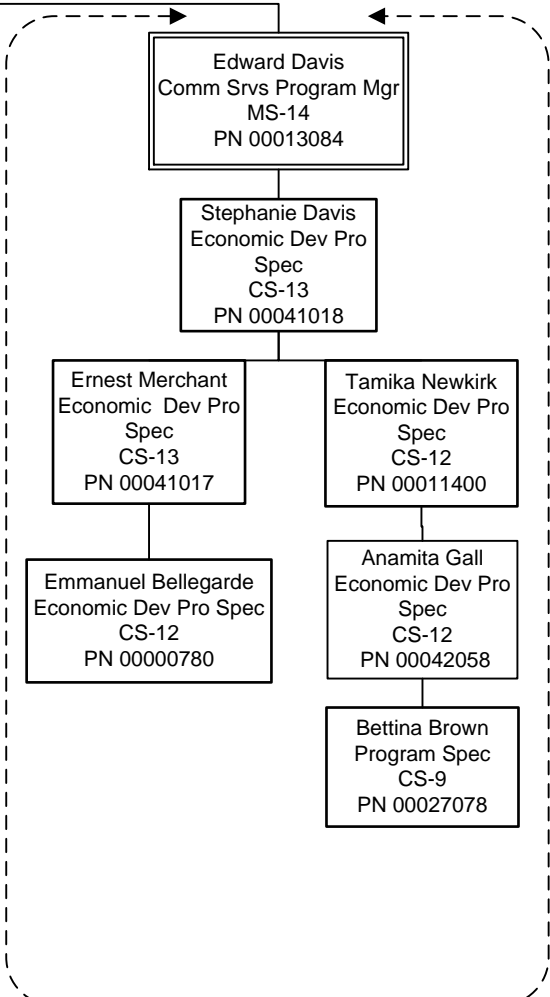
Edward Davis
Comm Srvs Program Mgr
MS-14
PN 00013084

Stephanie Davis
Economic Dev Pro Spec
CS-13
PN 00041018

Ernest Merchant
Economic Dev Pro Spec
CS-13
PN 00041017

Emmanuel Bellegarde
Economic Dev Pro Spec
CS-12
PN 00000780

Tamika Newkirk
Economic Dev Pro Spec
CS-12
PN 00011400

Anamita Gall
Economic Dev Pro Spec
CS-12
PN 00042058

Bettina Brown
Program Spec
CS-9
PN 00027078